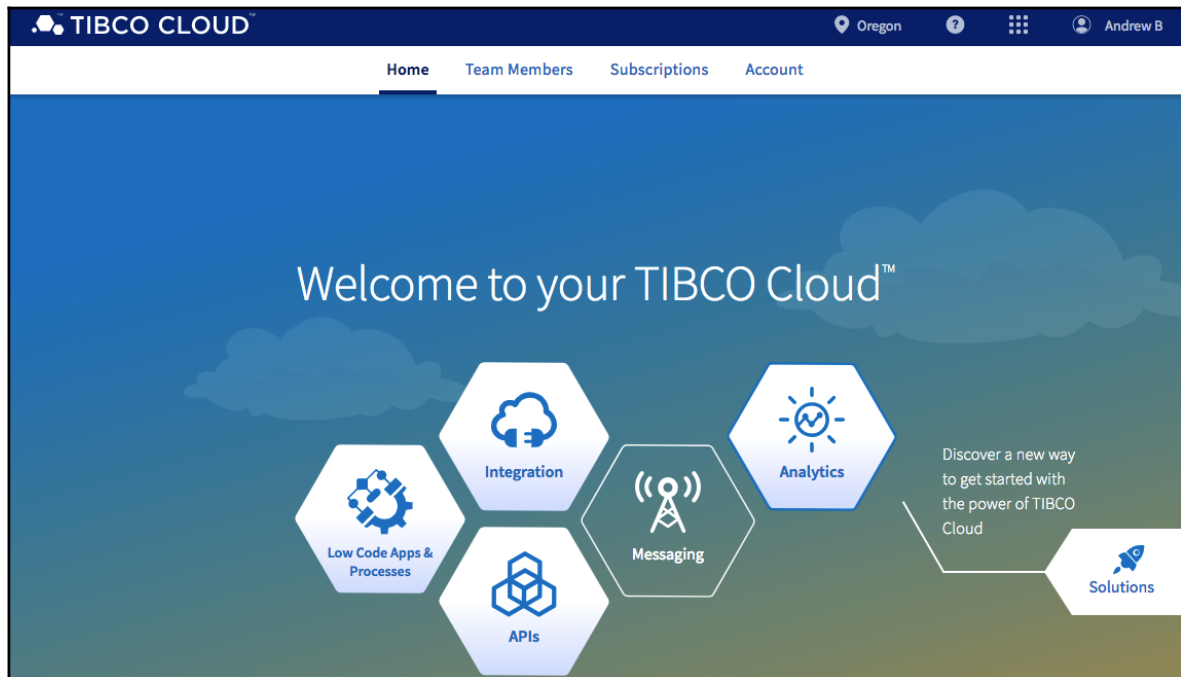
TIBCO CLOUD™

Oregon

Andrew B

Home Team Members Subscriptions Account

Welcome to your TIBCO Cloud™

Integration

Analytics

Low Code Apps & Processes

Messaging

APIs

Discover a new way to get started with the power of TIBCO Cloud

Solutions